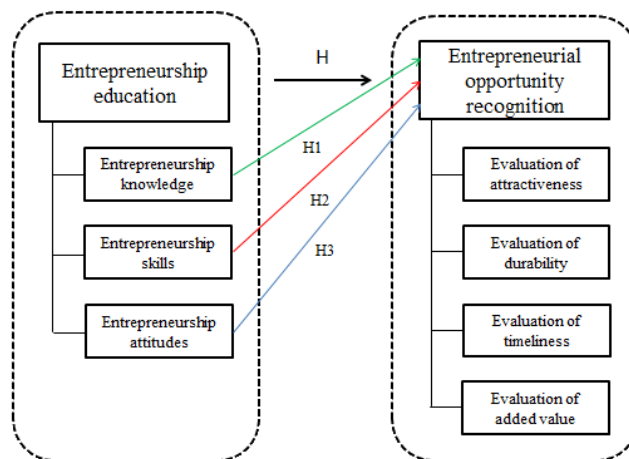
Entrepreneurship education

H

Entrepreneurial opportunity recognition

Entrepreneurship knowledge

H1

Entrepreneurship skills

H2

H3

Entrepreneurship attitudes

Evaluation of attractiveness

Evaluation of durability

Evaluation of timeliness

Evaluation of added value